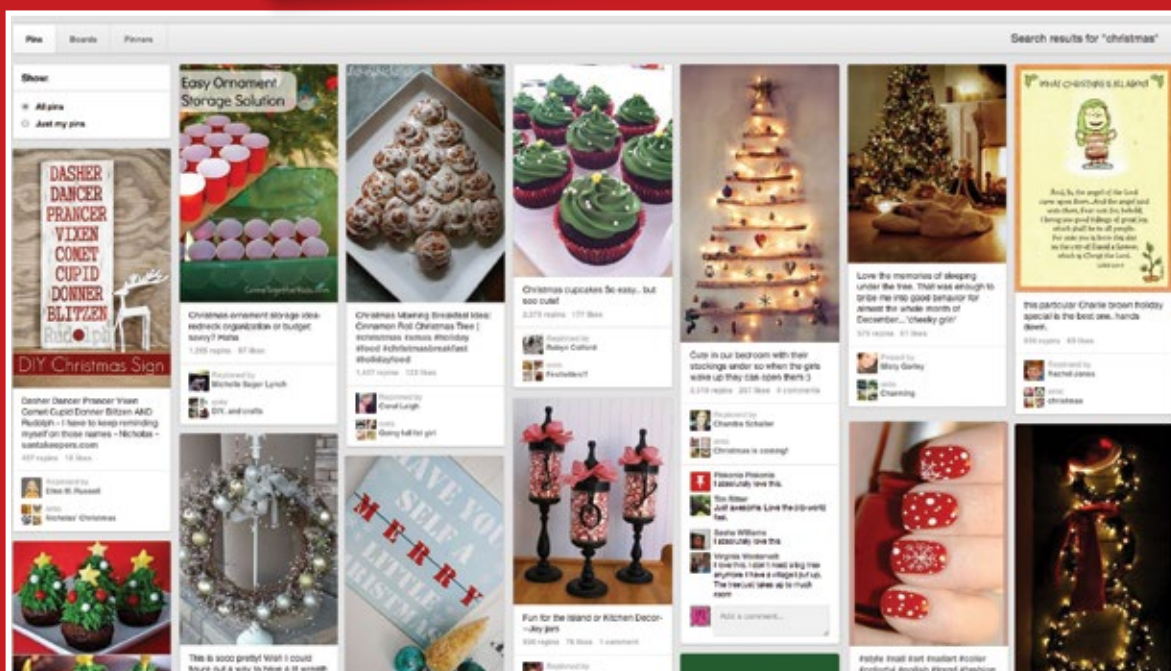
Pins Boards Pinners

Search results for "christmas"

Show:

All pins
Just my pins

DASHER DANCER PRANCER VIXEN COMET CUPID DONNER BLITZEN Rudolph

DIY Christmas Sign

Dasher Dancer Prancer Vixen Comet Cupid Donner Blitzen AND Rudolph – I have to keep reminding myself on those names – Nichole – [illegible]

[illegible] repins 18 likes

Repinned by Ellen R. Russell

onto Nicholas' Christmas

Easy Ornament Storage Solution

Christmas ornament storage idea- redneck organization or budget savvy? Haha

1,205 repins 97 likes

Repinned by Michelle Seger Lynch

onto DIY, and crafts

This is sooo pretty! Wish I could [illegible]

Christmas Morning Breakfast Idea: Cinnamon Roll Christmas Tree | #christmas #xmas #holiday #food #christmasbreakfast #holidayfood

1,437 repins 123 likes

Repinned by Coral Leigh

onto Going full hot girl

HAVE YOURSELF A MERRY LITTLE CHRISTMAS

Christmas cupcakes So easy.. but soo cute!

2,379 repins 177 likes

Repinned by Robyn Colford

onto Festivities!!

Fun for the Island or Kitchen Decor- Jey jars

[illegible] repins 78 likes 1 comment

Repinned by

Cute in our bedroom with their stockings under so when the girls wake up they can open them :)

2,378 repins 207 likes 4 comments

Repinned by Chandra Schaller

onto Christmas is coming!

Paloma Paloma
I absolutely love this.

Tim Ritter
Just awesome. Love the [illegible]

Sasha Williams
I absolutely love this

Virginia Wonderwell
I love this. I don't need a big tree anymore I have a village! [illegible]

Add a comment...

Love the memories of sleeping under the tree. That was enough to bribe me into good behavior for almost the whole month of December... 'cheeky grin'

579 repins 61 likes

Pinned by Misty Garley

onto Charming

WHAT CHRISTMAS IS ALL ABOUT

this particular Charlie brown holiday special is the best one, hands down.

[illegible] repins 69 likes

Repinned by Rachel Jones

onto christmas

#style #nail #art #nailart #color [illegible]